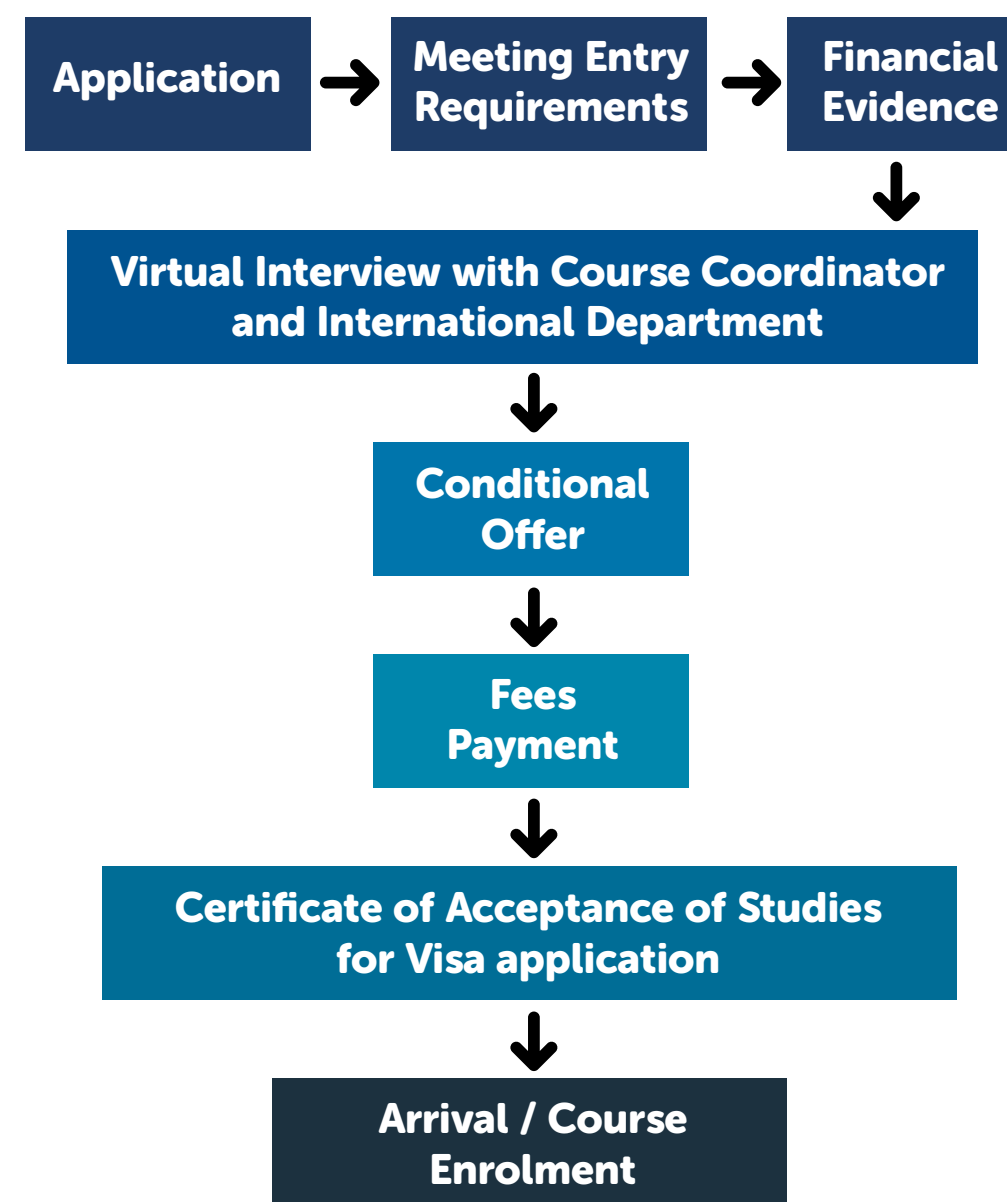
Application

Meeting Entry Requirements

Financial Evidence

Virtual Interview with Course Coordinator and International Department

Conditional Offer

Fees Payment

Certificate of Acceptance of Studies for Visa application

Arrival / Course Enrolment